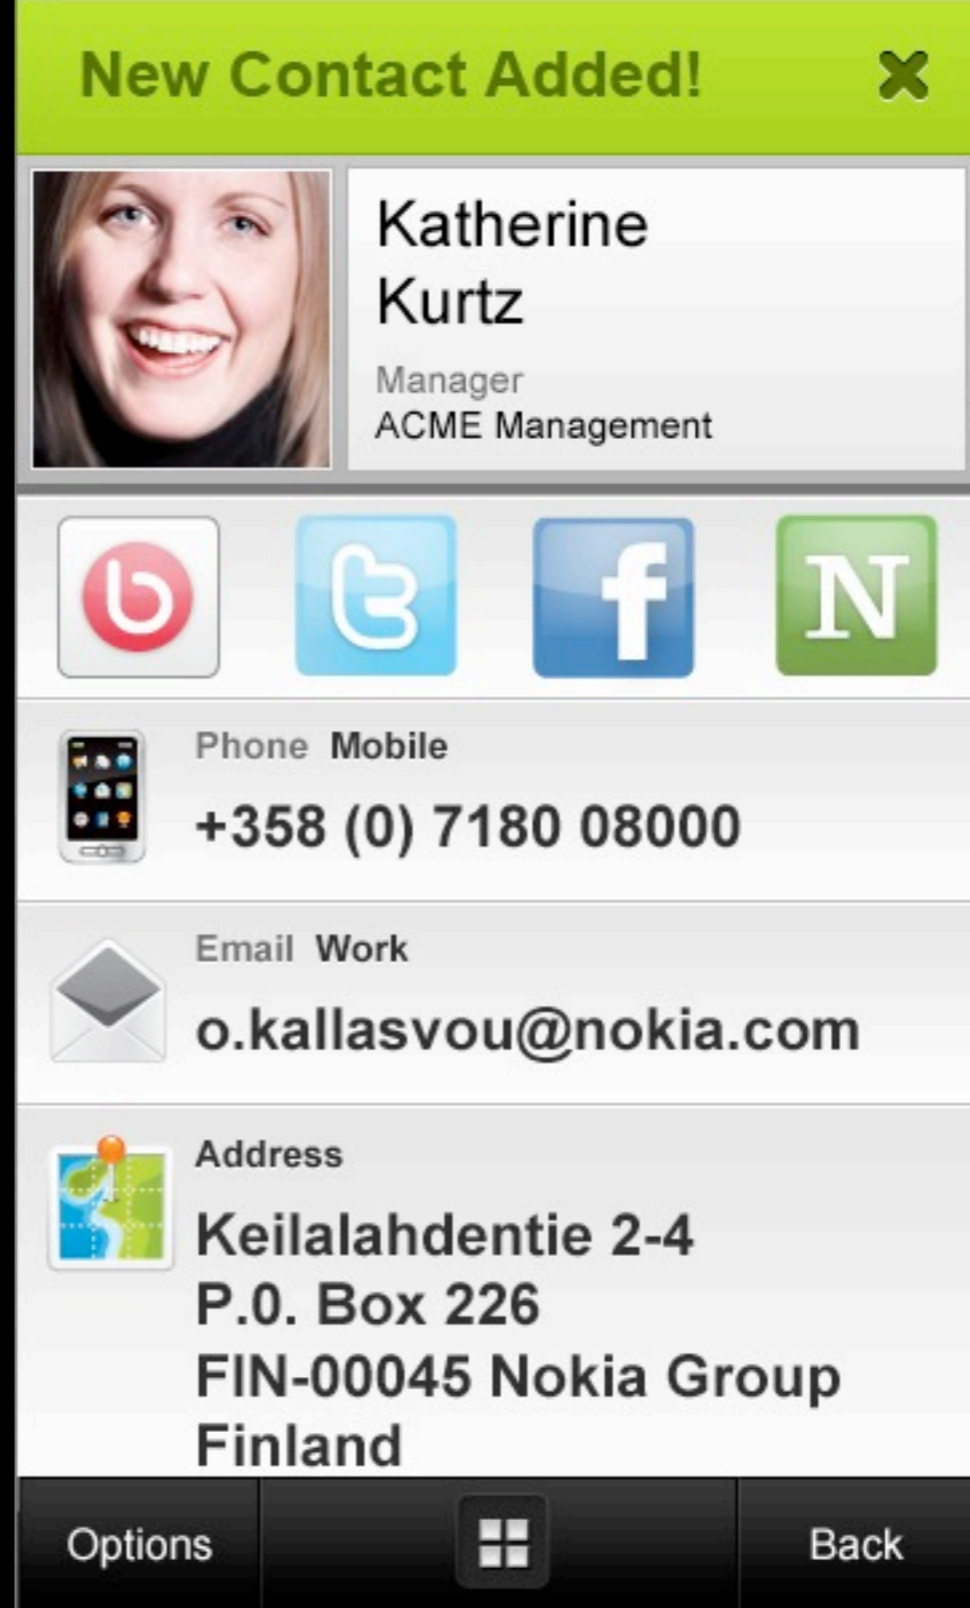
New Contact Added!

Katherine Kurtz
Manager
ACME Management

N

Phone Mobile
+358 (0) 7180 08000

Email Work
o.kallasvou@nokia.com

Address
Keilalahdentie 2-4
P.0. Box 226
FIN-00045 Nokia Group
Finland

Options
Back